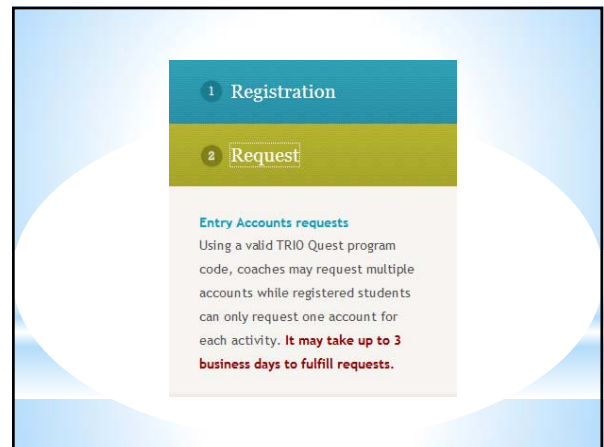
1 Registration

2 Request

Entry Accounts requests
Using a valid TRIO Quest program code, coaches may request multiple accounts while registered students can only request one account for each activity. It may take up to 3 business days to fulfill requests.